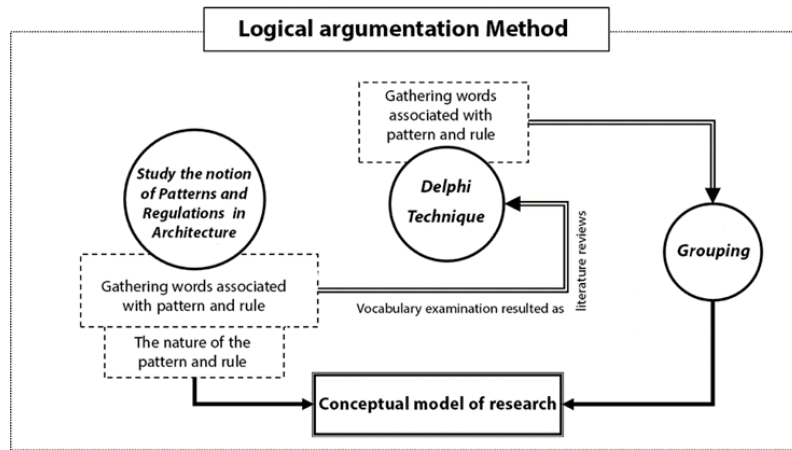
Logical argumentation Method

Gathering words associated with pattern and rule

Study the notion of Patterns and Regulations in Architecture

Delphi Technique

Grouping

literature reviews

Gathering words associated with pattern and rule

Vocabulary examination resulted as

The nature of the pattern and rule

Conceptual model of research